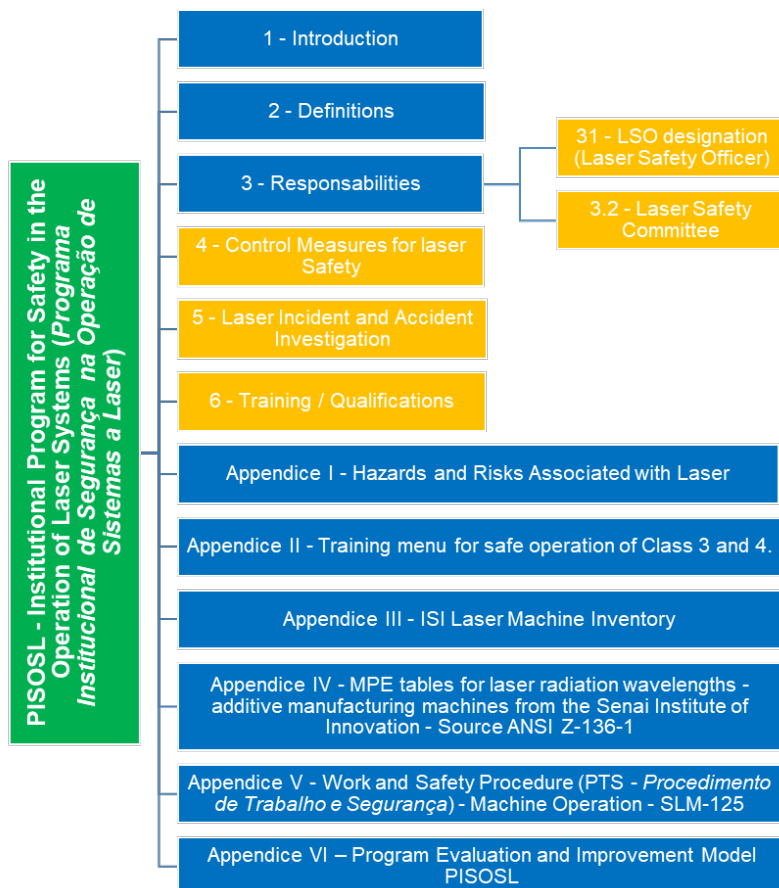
PISOSL - Institutional Program for Safety in the Operation of Laser Systems (Programa Institucional de Segurança na Operação de Sistemas a Laser)

1 - Introduction

2 - Definitions

3 - Responsabilities

31 - LSO designation (Laser Safety Officer)

3.2 - Laser Safety Committee

4 - Control Measures for laser Safety

5 - Laser Incident and Accident Investigation

6 - Training / Qualifications

Appendice I - Hazards and Risks Associated with Laser

Appendice II - Training menu for safe operation of Class 3 and 4.

Appendice III - ISI Laser Machine Inventory

Appendice IV - MPE tables for laser radiation wavelengths - additive manufacturing machines from the Senai Institute of Innovation - Source ANSI Z-136-1

Appendice V - Work and Safety Procedure (PTS - Procedimento de Trabalho e Segurança) - Machine Operation - SLM-125

Appendice VI – Program Evaluation and Improvement Model PISOSL